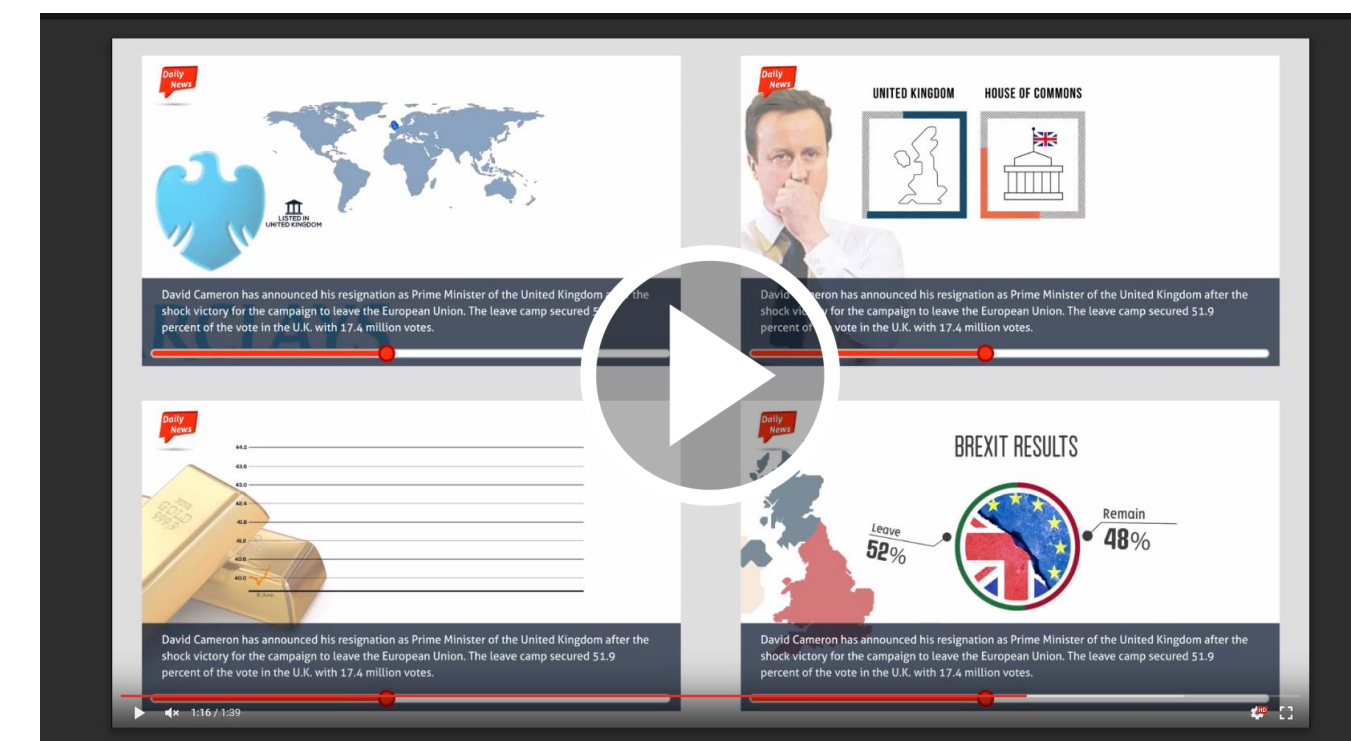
Daily News

LISTED IN UNITED KINGDOM

David Cameron has announced his resignation as Prime Minister of the United Kingdom a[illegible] shock victory for the campaign to leave the European Union. The leave camp secured 5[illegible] percent of the vote in the U.K. with 17.4 million votes.

Daily News

UNITED KINGDOM

HOUSE OF COMMONS

David Cameron has announced his resignation as Prime Minister of the United Kingdom after the shock victory for the campaign to leave the European Union. The leave camp secured 51.9 percent of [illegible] vote in the U.K. with 17.4 million votes.

Daily News

44.2
43.6
43.0
42.4
41.8
41.2
40.6
40.0

9 June

David Cameron has announced his resignation as Prime Minister of the United Kingdom after the shock victory for the campaign to leave the European Union. The leave camp secured 51.9 percent of the vote in the U.K. with 17.4 million votes.

Daily News

BREXIT RESULTS

Leave
52%

Remain
48%

David Cameron has announced his resignation as Prime Minister of the United Kingdom after the shock victory for the campaign to leave the European Union. The leave camp secured 51.9 percent of the vote in the U.K. with 17.4 million votes.

1:16 / 1:39

HD